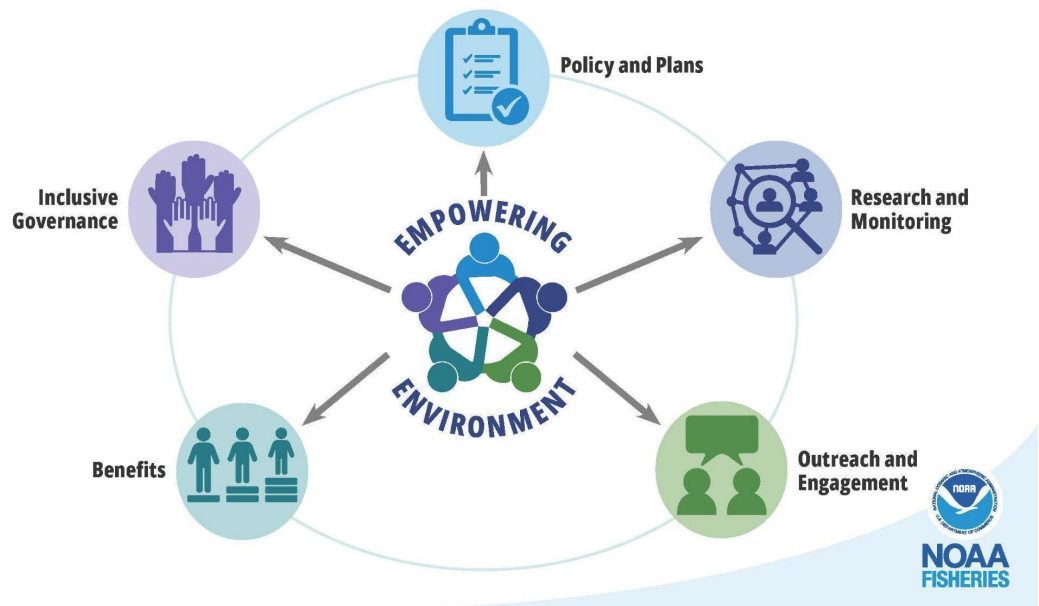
Policy and Plans

Inclusive Governance

EMPOWERING

Research and Monitoring

ENVIRONMENT

Benefits

Outreach and Engagement

NOAA

NATIONAL OCEANIC AND ATMOSPHERIC ADMINISTRATION

U.S. DEPARTMENT OF COMMERCE

NOAA FISHERIES